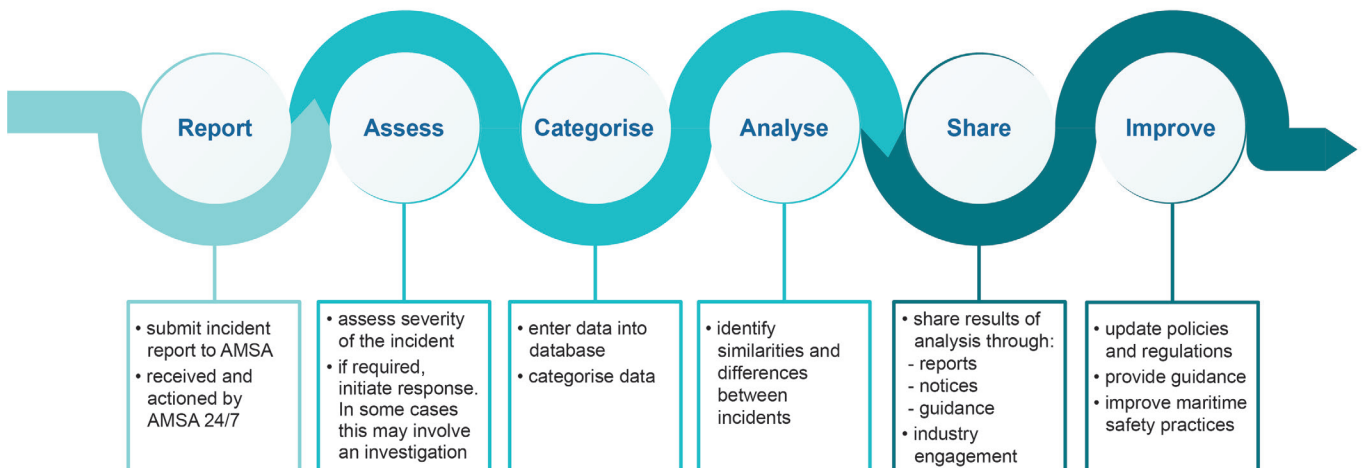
Report

Assess

Categorise

Analyse

Share

Improve

• submit incident report to AMSA
• received and actioned by AMSA 24/7

• assess severity of the incident
• if required, initiate response. In some cases this may involve an investigation

• enter data into database
• categorise data

• identify similarities and differences between incidents

• share results of analysis through:
- reports
- notices
- guidance
• industry engagement

• update policies and regulations
• provide guidance
• improve maritime safety practices